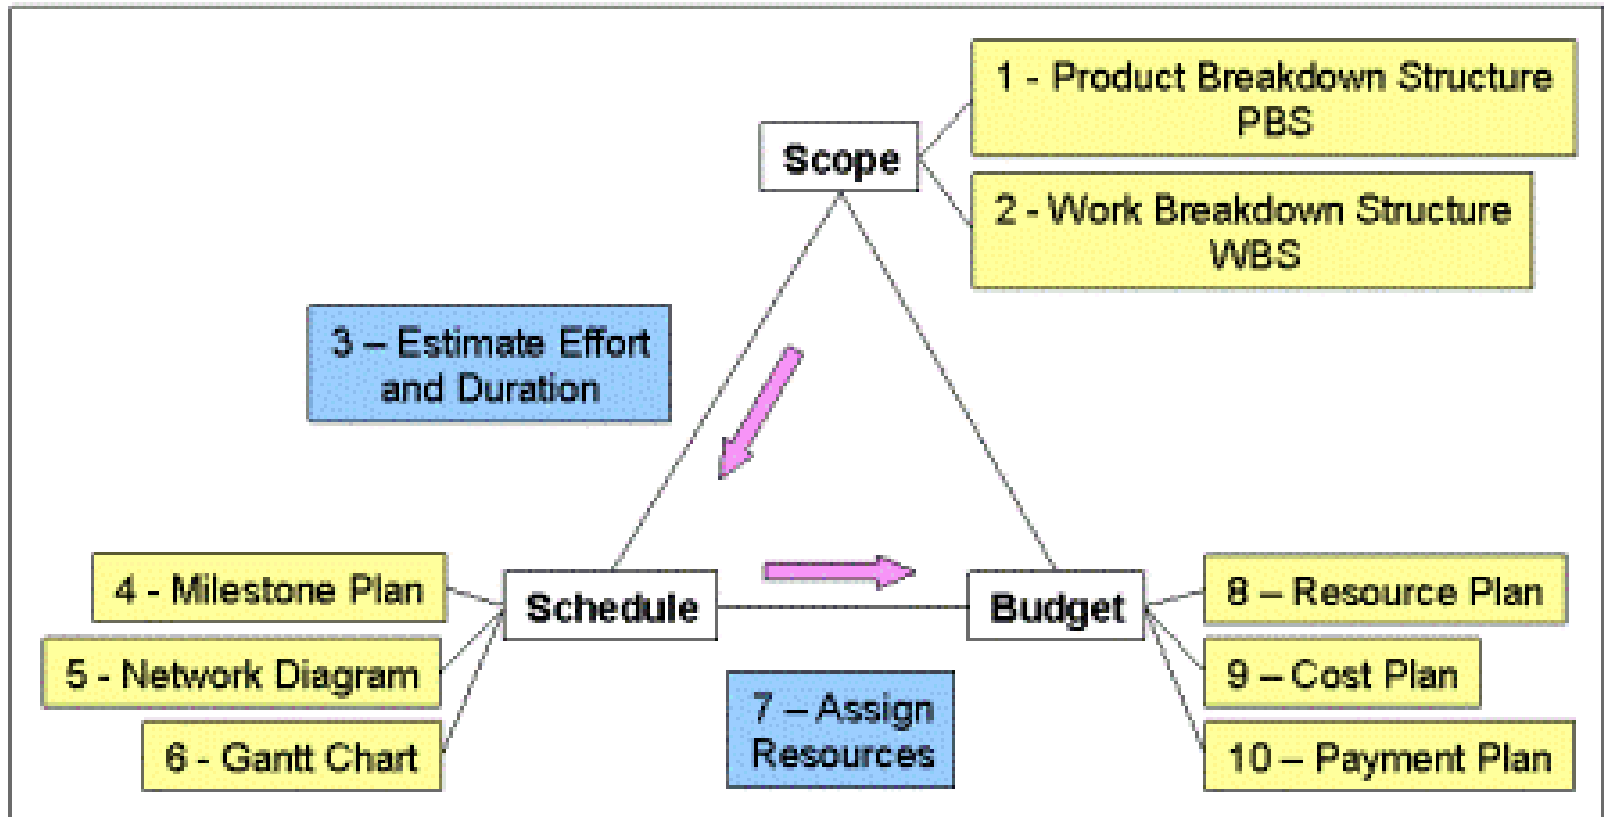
Scope

1 - Product Breakdown Structure PBS

2 - Work Breakdown Structure WBS

3 – Estimate Effort and Duration

4 - Milestone Plan

5 - Network Diagram

6 - Gantt Chart

Schedule

Budget

7 – Assign Resources

8 – Resource Plan

9 – Cost Plan

10 – Payment Plan